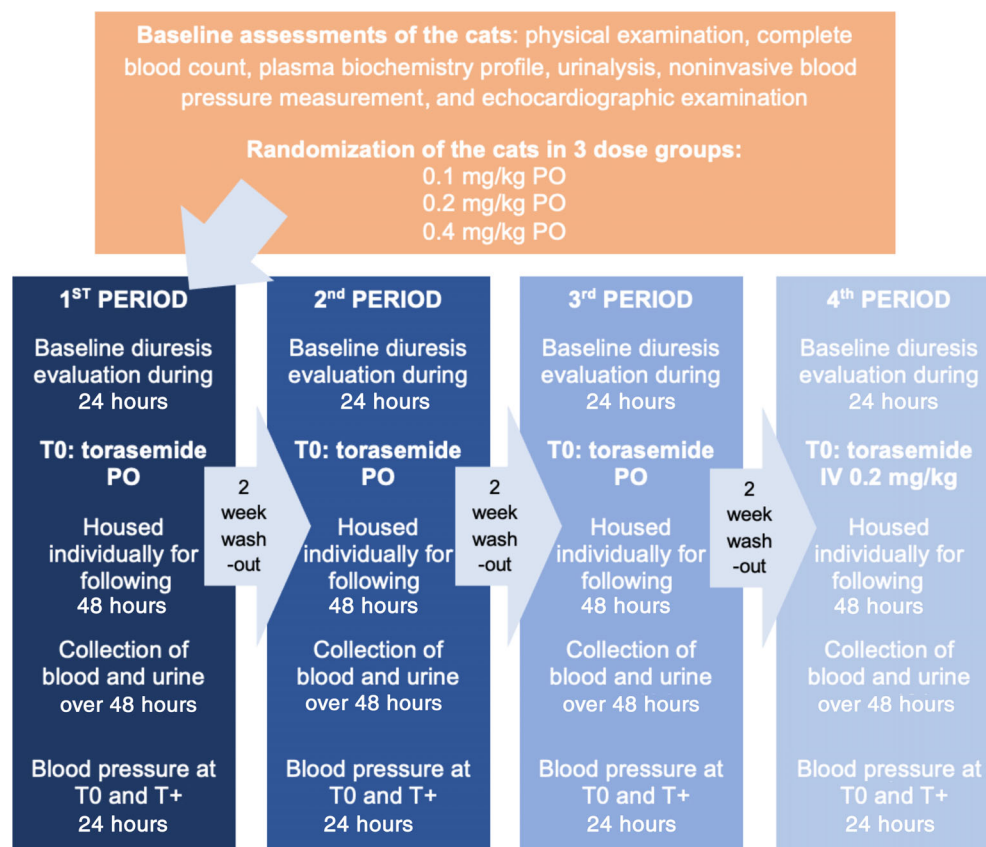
**Baseline assessments of the cats**: physical examination, complete blood count, plasma biochemistry profile, urinalysis, noninvasive blood pressure measurement, and echocardiographic examination

**Randomization of the cats in 3 dose groups:**
0.1 mg/kg PO
0.2 mg/kg PO
0.4 mg/kg PO

**1$^{ST}$ PERIOD**

Baseline diuresis evaluation during 24 hours

**T0: torasemide PO**

Housed individually for following 48 hours

Collection of blood and urine over 48 hours

Blood pressure at T0 and T+ 24 hours

2 week wash -out

**2$^{nd}$ PERIOD**

Baseline diuresis evaluation during 24 hours

**T0: torasemide PO**

Housed individually for following 48 hours

Collection of blood and urine over 48 hours

Blood pressure at T0 and T+ 24 hours

2 week wash -out

**3$^{rd}$ PERIOD**

Baseline diuresis evaluation during 24 hours

**T0: torasemide PO**

Housed individually for following 48 hours

Collection of blood and urine over 48 hours

Blood pressure at T0 and T+ 24 hours

2 week wash -out

**4$^{th}$ PERIOD**

Baseline diuresis evaluation during 24 hours

**T0: torasemide IV 0.2 mg/kg**

Housed individually for following 48 hours

Collection of blood and urine over 48 hours

Blood pressure at T0 and T+ 24 hours